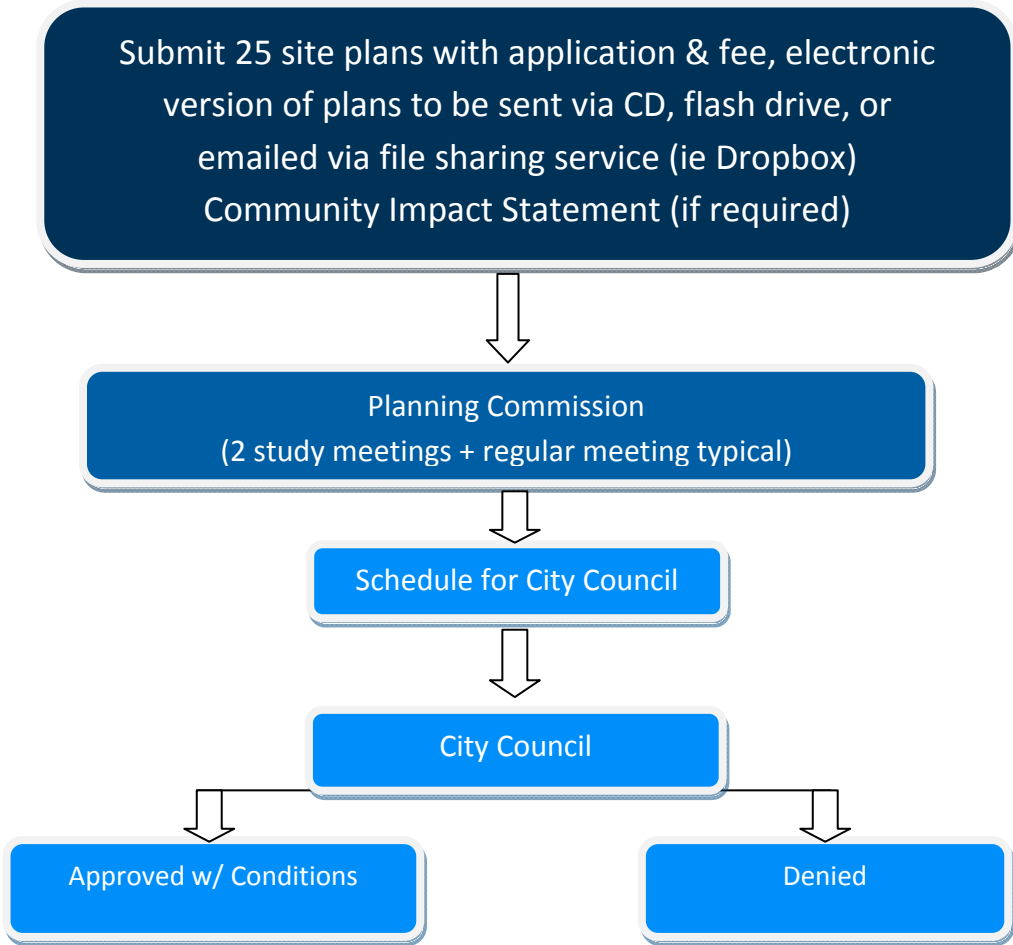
Submit 25 site plans with application & fee, electronic version of plans to be sent via CD, flash drive, or emailed via file sharing service (ie Dropbox)
Community Impact Statement (if required)

Planning Commission
(2 study meetings + regular meeting typical)

Schedule for City Council

City Council

Approved w/ Conditions

Denied